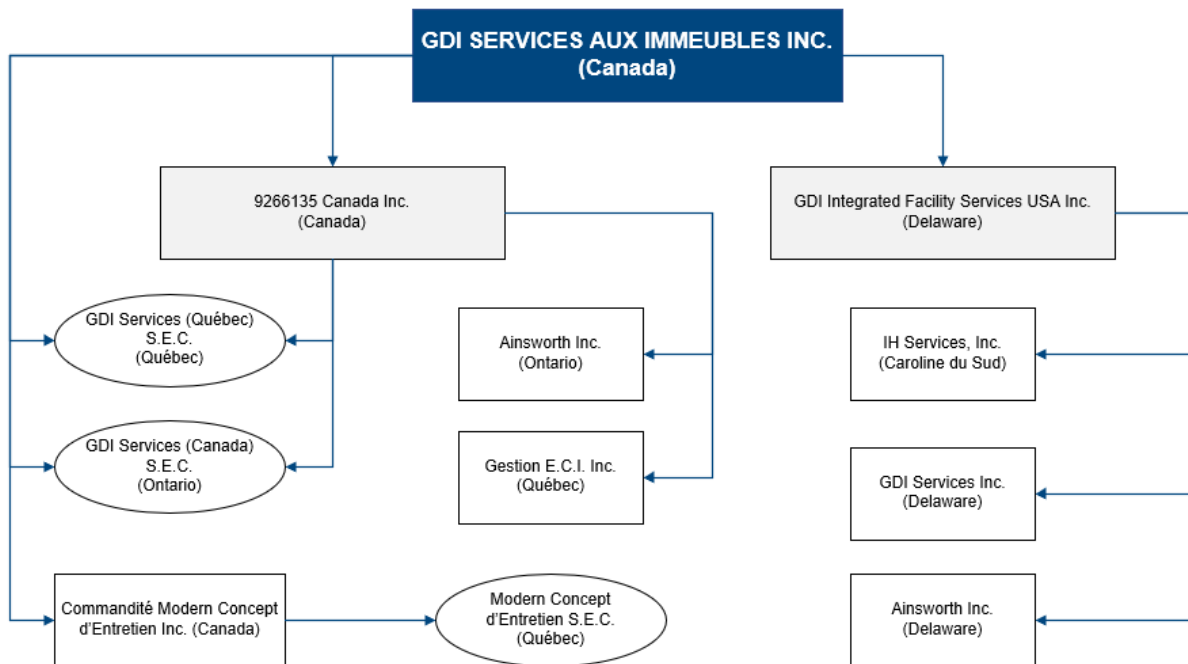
GDI SERVICES AUX IMMEUBLES INC.
(Canada)

9266135 Canada Inc.
(Canada)

GDI Integrated Facility Services USA Inc.
(Delaware)

GDI Services (Québec)
S.E.C.
(Québec)

Ainsworth Inc.
(Ontario)

IH Services, Inc.
(Caroline du Sud)

GDI Services (Canada)
S.E.C.
(Ontario)

Gestion E.C.I. Inc.
(Québec)

GDI Services Inc.
(Delaware)

Commandité Modern Concept d'Entretien Inc. (Canada)

Modern Concept d'Entretien S.E.C.
(Québec)

Ainsworth Inc.
(Delaware)